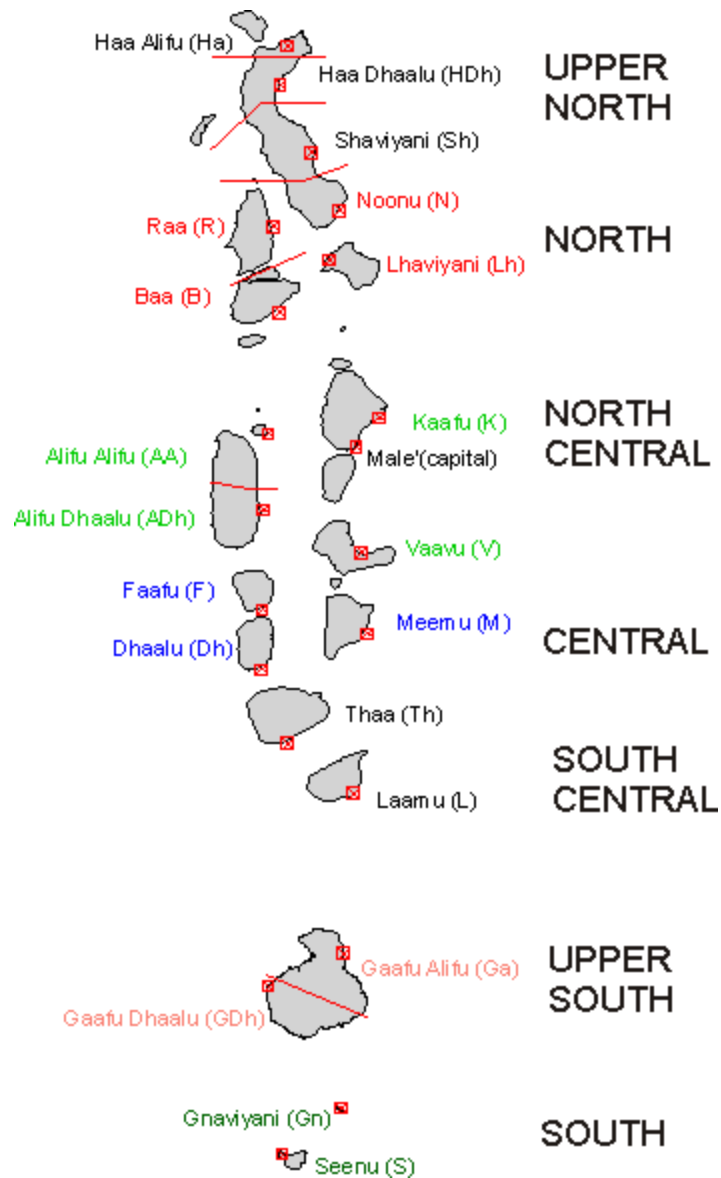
Haa Alifu (Ha)
Haa Dhaalu (HDh)
UPPER NORTH
Shaviyani (Sh)
Noonu (N)
Raa (R)
NORTH
Lhaviyani (Lh)
Baa (B)
NORTH CENTRAL
Kaafu (K)
Alifu Alifu (AA)
Male'(capital)
Alifu Dhaalu (ADh)
Vaavu (V)
Faafu (F)
Meemu (M)
CENTRAL
Dhaalu (Dh)
Thaa (Th)
SOUTH CENTRAL
Laamu (L)
UPPER SOUTH
Gaafu Alifu (Ga)
Gaafu Dhaalu (GDh)
Gnaviyani (Gn)
SOUTH
Seenu (S)